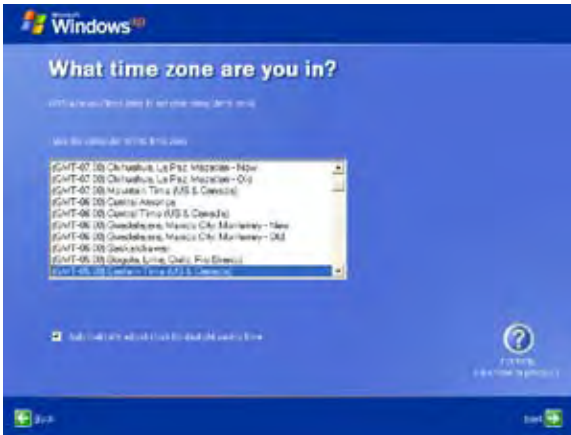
Microsoft Windows xp

What time zone are you in?

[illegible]

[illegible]

(GMT-07:00) Chihuahua, La Paz, Mazatlan - New
(GMT-07:00) Chihuahua, La Paz, Mazatlan - Old
(GMT-07:00) Mountain Time (US & Canada)
(GMT-06:00) Central America
(GMT-06:00) Central Time (US & Canada)
(GMT-06:00) Guadalajara, Mexico City, Monterrey - New
(GMT-06:00) Guadalajara, Mexico City, Monterrey - Old
(GMT-06:00) Saskatchewan
(GMT-05:00) Bogota, Lima, Quito, Rio Branco
(GMT-05:00) Eastern Time (US & Canada)

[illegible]

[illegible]

Back

Next